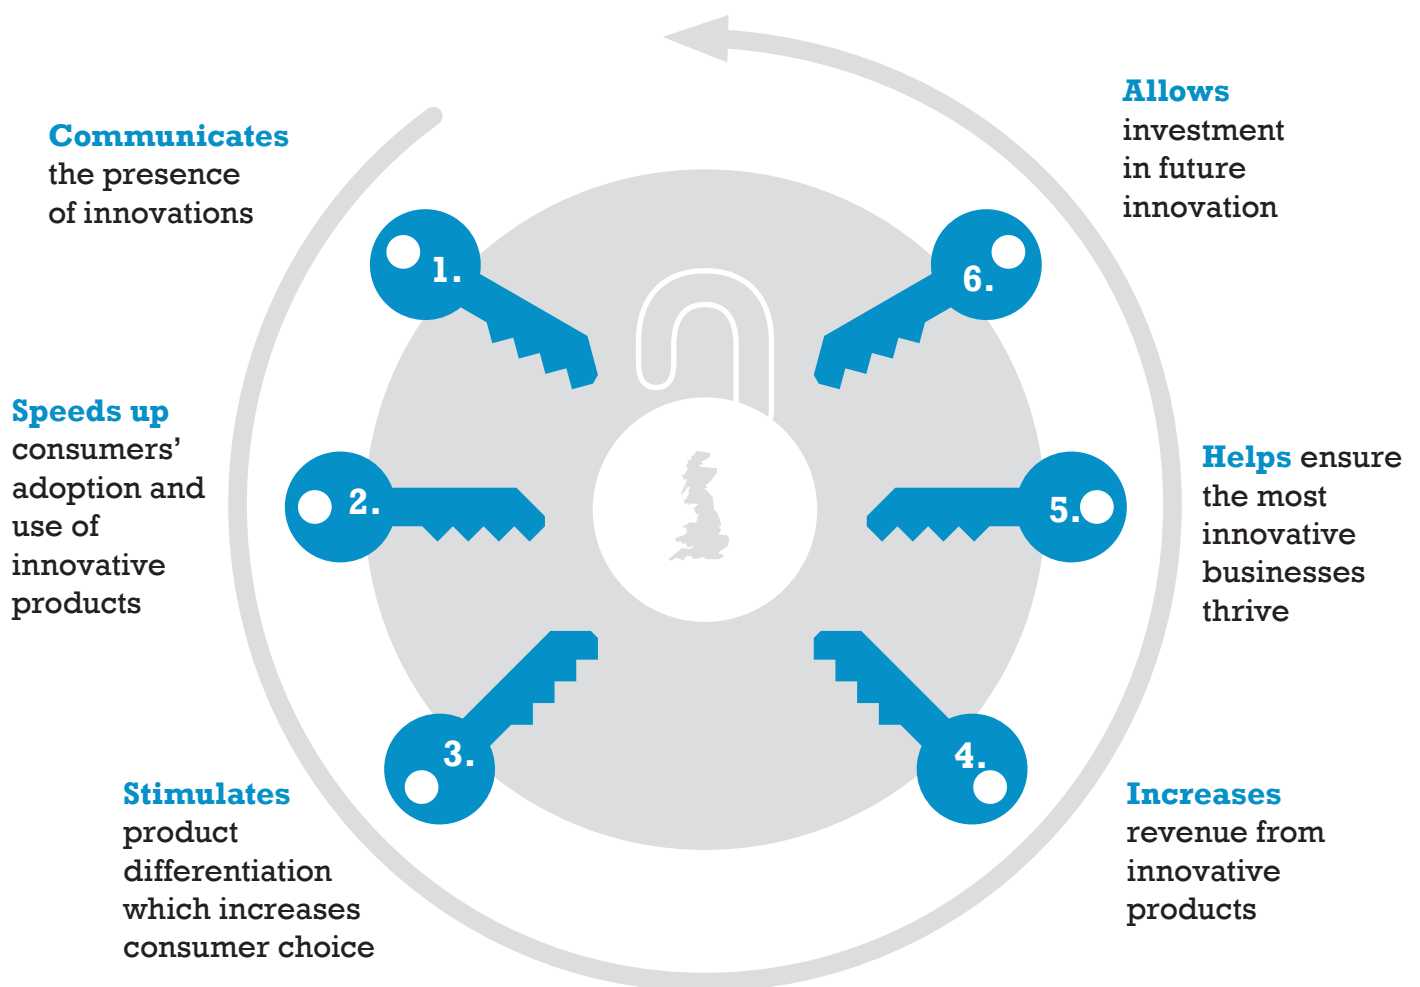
Communicates the presence of innovations

1.

Allows investment in future innovation

6.

Speeds up consumers' adoption and use of innovative products

2.

5.

Helps ensure the most innovative businesses thrive

3.

4.

Stimulates product differentiation which increases consumer choice

Increases revenue from innovative products